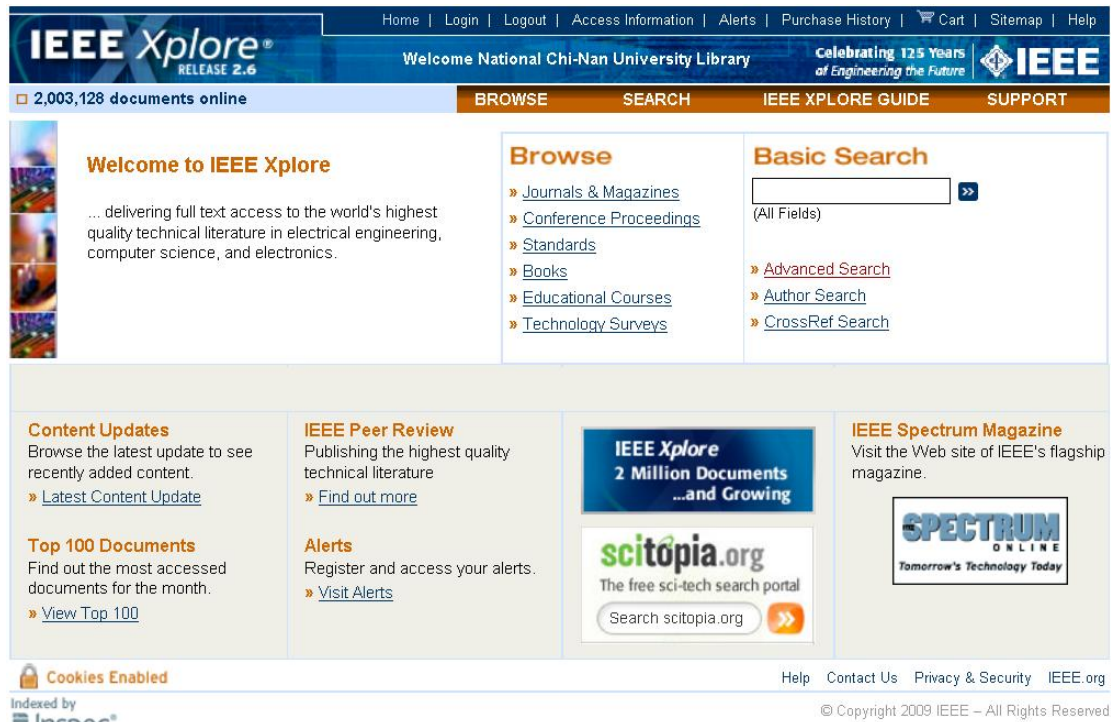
Home | Login | Logout | Access Information | Alerts | Purchase History | Cart | Sitemap | Help

IEEE Xplore® RELEASE 2.6

Welcome National Chi-Nan University Library

Celebrating 125 Years of Engineering the Future

IEEE

2,003,128 documents online

BROWSE SEARCH IEEE XPLORE GUIDE SUPPORT

Welcome to IEEE Xplore

... delivering full text access to the world's highest quality technical literature in electrical engineering, computer science, and electronics.

Browse

» Journals & Magazines
» Conference Proceedings
» Standards
» Books
» Educational Courses
» Technology Surveys

Basic Search

(All Fields)

» Advanced Search
» Author Search
» CrossRef Search

Content Updates
Browse the latest update to see recently added content.
» Latest Content Update

Top 100 Documents
Find out the most accessed documents for the month.
» View Top 100

IEEE Peer Review
Publishing the highest quality technical literature
» Find out more

Alerts
Register and access your alerts.
» Visit Alerts

IEEE Xplore
2 Million Documents
...and Growing

scitopia.org
The free sci-tech search portal
Search scitopia.org

IEEE Spectrum Magazine
Visit the Web site of IEEE's flagship magazine.

SPECTRUM ONLINE
Tomorrow's Technology Today

Cookies Enabled

Help Contact Us Privacy & Security IEEE.org

Indexed by
Inspec®

© Copyright 2009 IEEE – All Rights Reserved